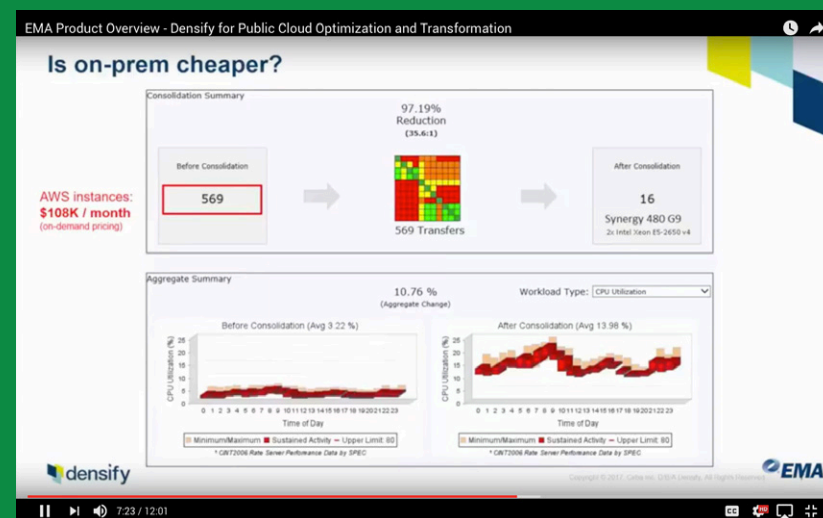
EMA Product Overview - Densify for Public Cloud Optimization and Transformation

Is on-prem cheaper?

Consolidation Summary

97.19%
Reduction
(35.6:1)

Before Consolidation

569

569 Transfers

After Consolidation

16

Synergy 480 G9
2x Intel Xeon E5-2650 v4

AWS instances:
$108K / month
(on-demand pricing)

Aggregate Summary

10.76 %
(Aggregate Change)

Workload Type: CPU Utilization

Before Consolidation (Avg 3.22 %)

CPU Utilization (%)

25
20
15
10
5
0

0 1 2 3 4 5 6 7 8 9 10 11 12 13 14 15 16 17 18 19 20 21 22 23

Time of Day

Minimum/Maximum Sustained Activity Upper Limit: 80

* CINT2006 Rate Server Performance Data by SPEC

After Consolidation (Avg 13.98 %)

CPU Utilization (%)

25
20
15
10
5
0

0 1 2 3 4 5 6 7 8 9 10 11 12 13 14 15 16 17 18 19 20 21 22 23

Time of Day

Minimum/Maximum Sustained Activity Upper Limit: 80

* CINT2006 Rate Server Performance Data by SPEC

densify

Copyright © 2017. Cirba Inc. D/B/A Densify. All Rights Reserved.

EMA

7:23 / 12:01

CC